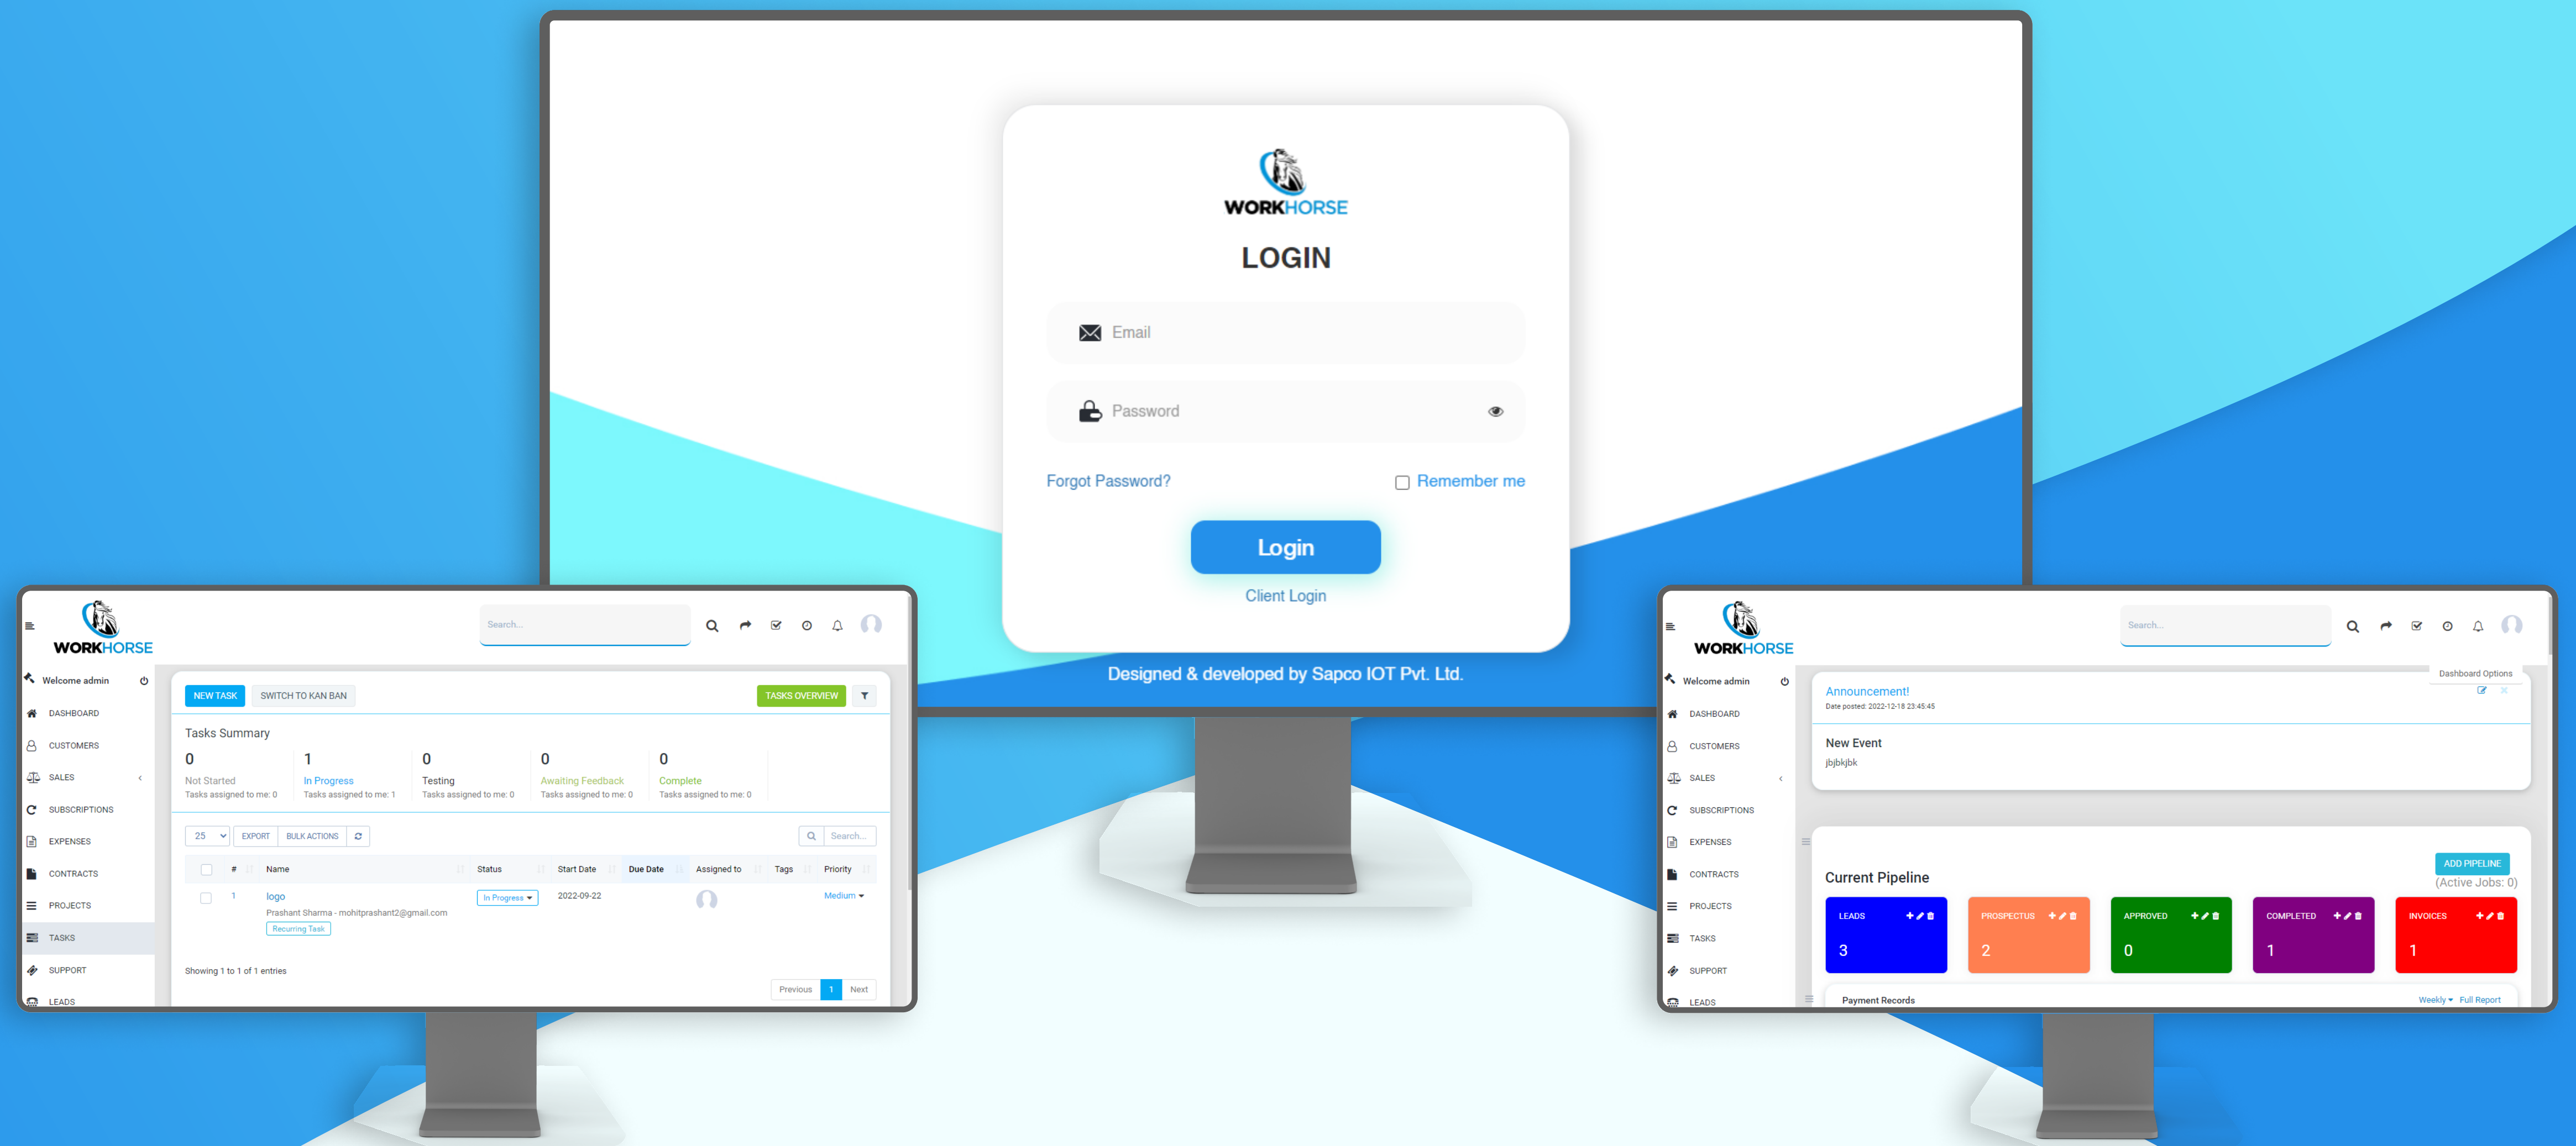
WORKHORSE

LOGIN

Email

Password

Forgot Password?

Remember me

Login

Client Login

Designed & developed by Sapco IOT Pvt. Ltd.

WORKHORSE

Search...

Welcome admin

DASHBOARD

CUSTOMERS

SALES

SUBSCRIPTIONS

EXPENSES

CONTRACTS

PROJECTS

TASKS

SUPPORT

LEADS

NEW TASK

SWITCH TO KAN BAN

TASKS OVERVIEW

Tasks Summary

| 0 | 1 | 0 | 0 | 0 |
|---|---|---|---|---|
| Not Started | In Progress | Testing | Awaiting Feedback | Complete |
| Tasks assigned to me: 0 | Tasks assigned to me: 1 | Tasks assigned to me: 0 | Tasks assigned to me: 0 | Tasks assigned to me: 0 |

25

EXPORT

BULK ACTIONS

Search...

| # | Name | Status | Start Date | Due Date | Assigned to | Tags | Priority |
|---|---|---|---|---|---|---|---|
| 1 | logo Prashant Sharma - mohitprashant2@gmail.com Recurring Task | In Progress | 2022-09-22 | | | | Medium |

Showing 1 to 1 of 1 entries

Previous 1 Next

WORKHORSE

Search...

Welcome admin

DASHBOARD

CUSTOMERS

SALES

SUBSCRIPTIONS

EXPENSES

CONTRACTS

PROJECTS

TASKS

SUPPORT

LEADS

Dashboard Options

Announcement!

Date posted: 2022-12-18 23:45:45

New Event

jbjbkjbk

Current Pipeline

ADD PIPELINE

(Active Jobs: 0)

| LEADS | PROSPECTUS | APPROVED | COMPLETED | INVOICES |
|---|---|---|---|---|
| 3 | 2 | 0 | 1 | 1 |

Payment Records

Weekly

Full Report